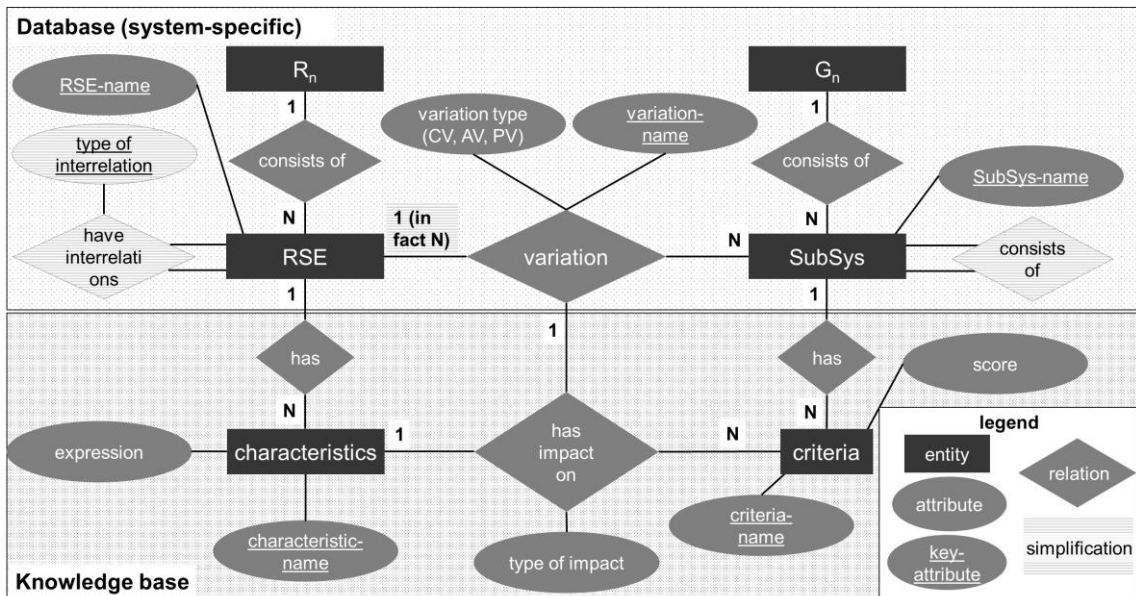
Database (system-specific)

$R_n$

RSE-name

1

consists of

type of interrelation

N

have interrelations

RSE

1

has

N

expression

characteristics

characteristic-name

variation type (CV, AV, PV)

variation-name

1 (in fact N)

variation

1

1

has impact on

type of impact

N

$G_n$

1

consists of

SubSys-name

N

N

SubSys

consists of

1

has

N

score

criteria

criteria-name

legend

entity

relation

attribute

key-attribute

simplification

Knowledge base